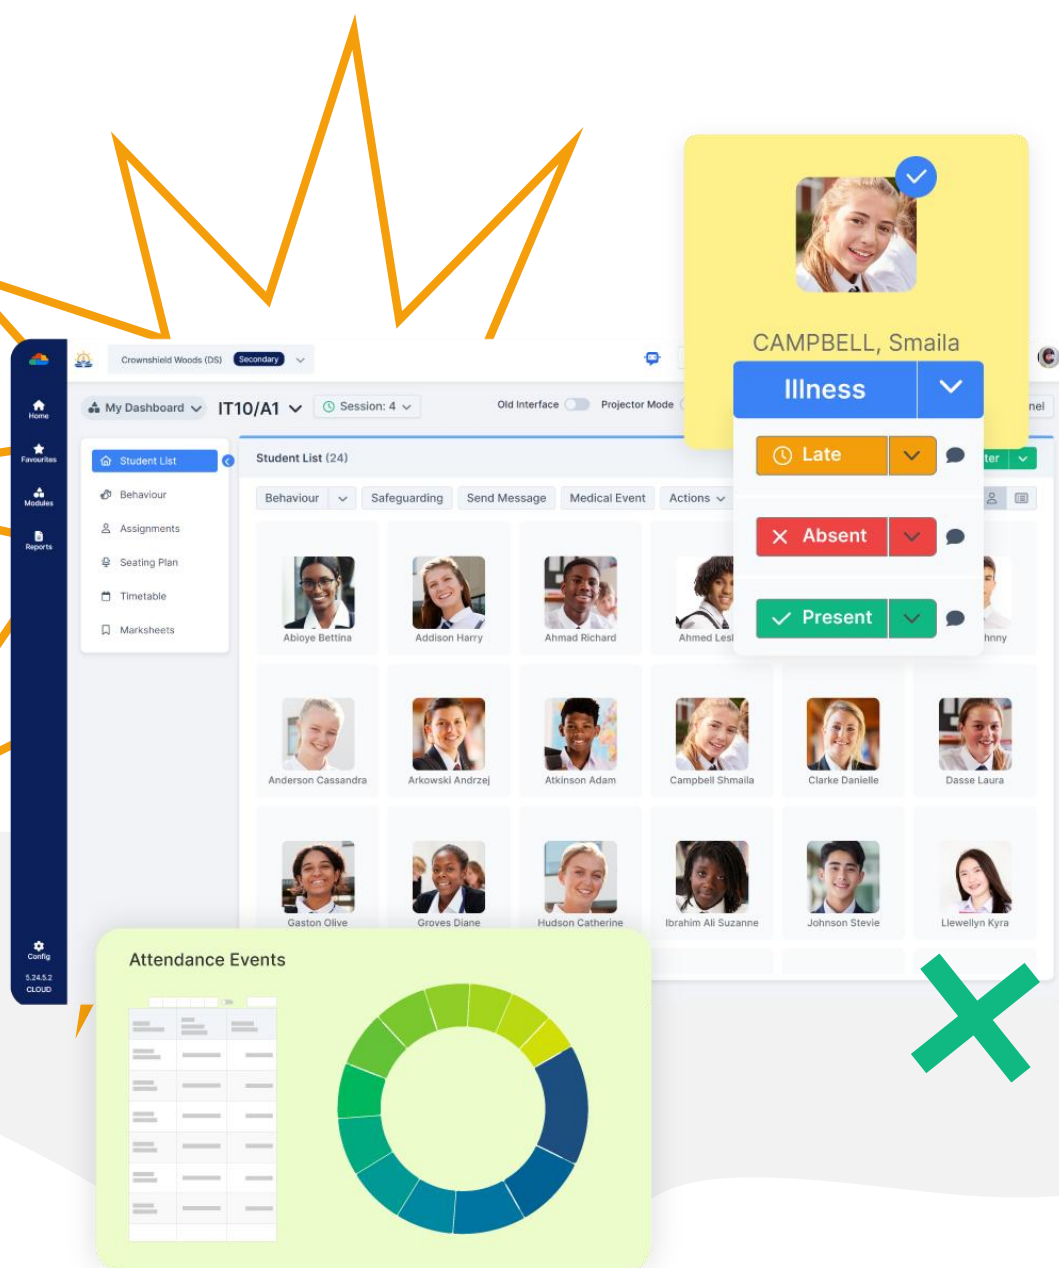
CAMPBELL, Smaila

Illness

Late

Absent

Present

Crownshield Woods (DS) Secondary

Home
Favourites
Modules
Reports

My Dashboard IT10/A1 Session: 4

Old Interface Projector Mode

Student List
Behaviour
Assignments
Seating Plan
Timetable
Marksheets

Student List (24)

Behaviour Safeguarding Send Message Medical Event Actions

Abioye Bettina
Addison Harry
Ahmad Richard
Ahmed Lesl
hnny
Anderson Cassandra
Arkowski Andrzej
Atkinson Adam
Campbell Shmaila
Clarke Danielle
Dasse Laura
Gaston Olive
Groves Diane
Hudson Catherine
Ibrahim Ali Suzanne
Johnson Stevie
Llewellyn Kyra

Config
5.24.5.2
CLOUD

Attendance Events